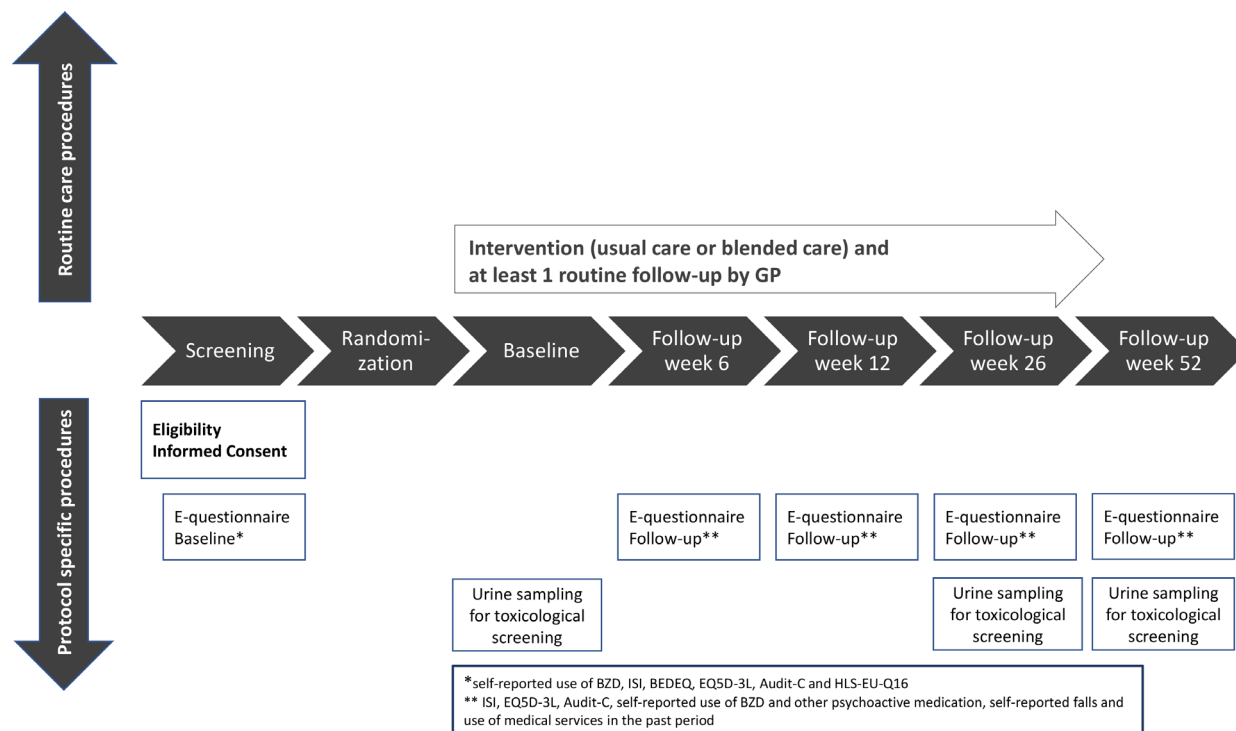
Routine care procedures

Intervention (usual care or blended care) and at least 1 routine follow-up by GP

Screening

Randomization

Baseline

Follow-up week 6

Follow-up week 12

Follow-up week 26

Follow-up week 52

Protocol specific procedures

Eligibility
Informed Consent

E-questionnaire Baseline*

E-questionnaire Follow-up**

E-questionnaire Follow-up**

E-questionnaire Follow-up**

E-questionnaire Follow-up**

Urine sampling for toxicological screening

Urine sampling for toxicological screening

Urine sampling for toxicological screening

*self-reported use of BZD, ISI, BEDEQ, EQ5D-3L, Audit-C and HLS-EU-Q16
** ISI, EQ5D-3L, Audit-C, self-reported use of BZD and other psychoactive medication, self-reported falls and use of medical services in the past period